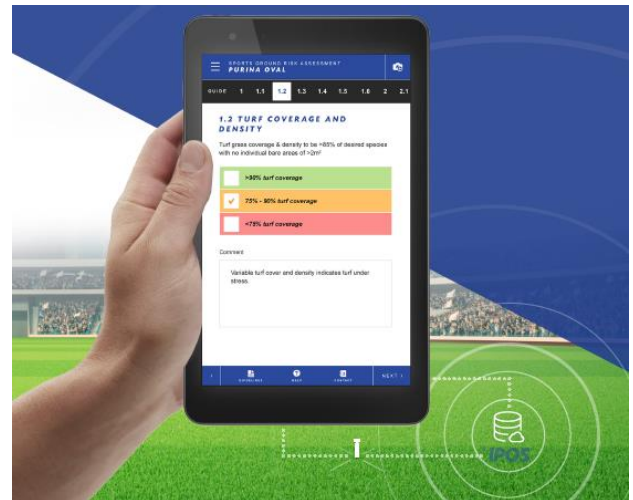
SPORTS GROUND RISK ASSESSMENT
PURINA OVAL

GUIDE 1 1.1 1.2 1.3 1.4 1.5 1.6 2 2.1

1.2 TURF COVERAGE AND DENSITY

Turf grass coverage & density to be >85% of desired species with no individual bare areas of >3m²

>90% turf coverage

75% - 90% turf coverage

<75% turf coverage

Comment

Variable turf cover and density indicates turf under stress.

‹ GUIDELINES HELP CONTACT NEXT ›

IPOS